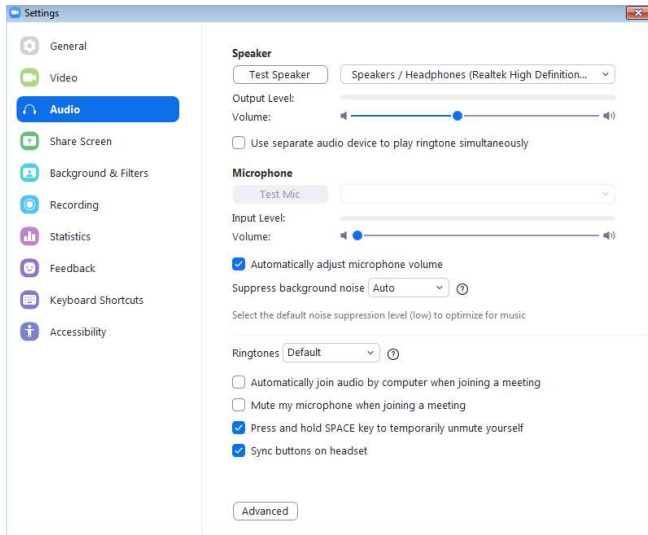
Settings

General
Video
Audio
Share Screen
Background & Filters
Recording
Statistics
Feedback
Keyboard Shortcuts
Accessibility

Speaker
Test Speaker
Speakers / Headphones (Realtek High Definition...
Output Level:
Volume:
Use separate audio device to play ringtone simultaneously

Microphone
Test Mic
Input Level:
Volume:
Automatically adjust microphone volume
Suppress background noise Auto
Select the default noise suppression level (low) to optimize for music

Ringtones Default
Automatically join audio by computer when joining a meeting
Mute my microphone when joining a meeting
Press and hold SPACE key to temporarily unmute yourself
Sync buttons on headset

Advanced